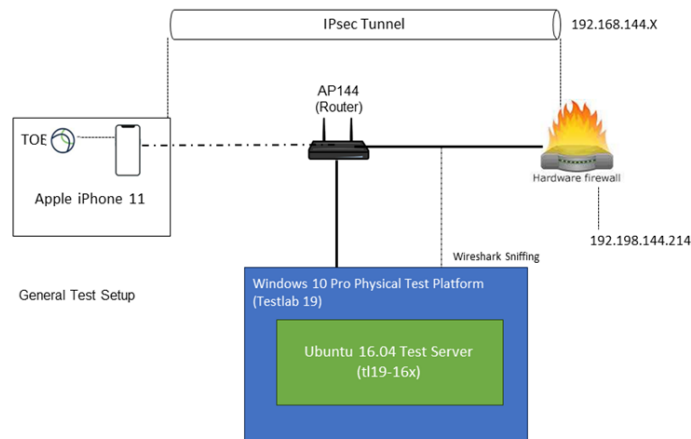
IPsec Tunnel

192.168.144.X

AP144
(Router)

TOE

Apple iPhone 11

Hardware firewall

192.198.144.214

Wireshark Sniffing

General Test Setup

Windows 10 Pro Physical Test Platform
(Testlab 19)

Ubuntu 16.04 Test Server
(tl19-16x)